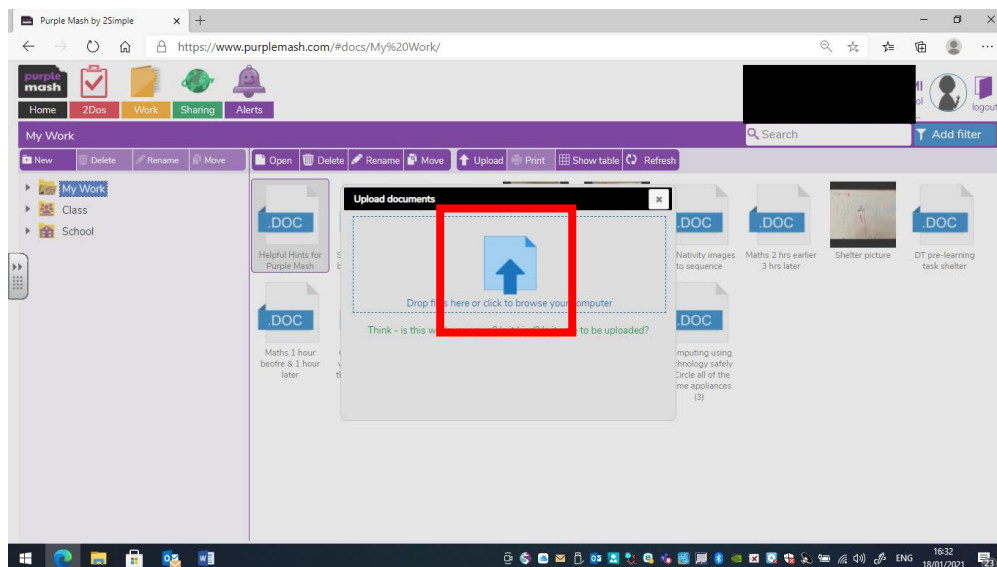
Purple Mash by 2Simple × +

https://www.purplemash.com/#docs/My%20Work/

purple mash

Home 2Dos Work Sharing Alerts

logout

My Work

Search

Add filter

New Delete Rename Move

Open Delete Rename Move Upload Print Show table Refresh

My Work

Class

School

.DOC
Helpful Hints for Purple Mash

Upload documents

Drop fi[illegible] here or click to browse you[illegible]omputer

Think - is this w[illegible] to be uploaded?

.DOC
Nativity images to sequence

.DOC
Maths 2 hrs earlier 3 hrs later

Shelter picture

.DOC
DT pre-learning task shelter

.DOC
Maths 1 hour beofre & 1 hour later

.DOC
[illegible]omputing using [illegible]chnology safely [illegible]ircle all of the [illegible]me appliances (3)

ENG 16:32 18/01/2021